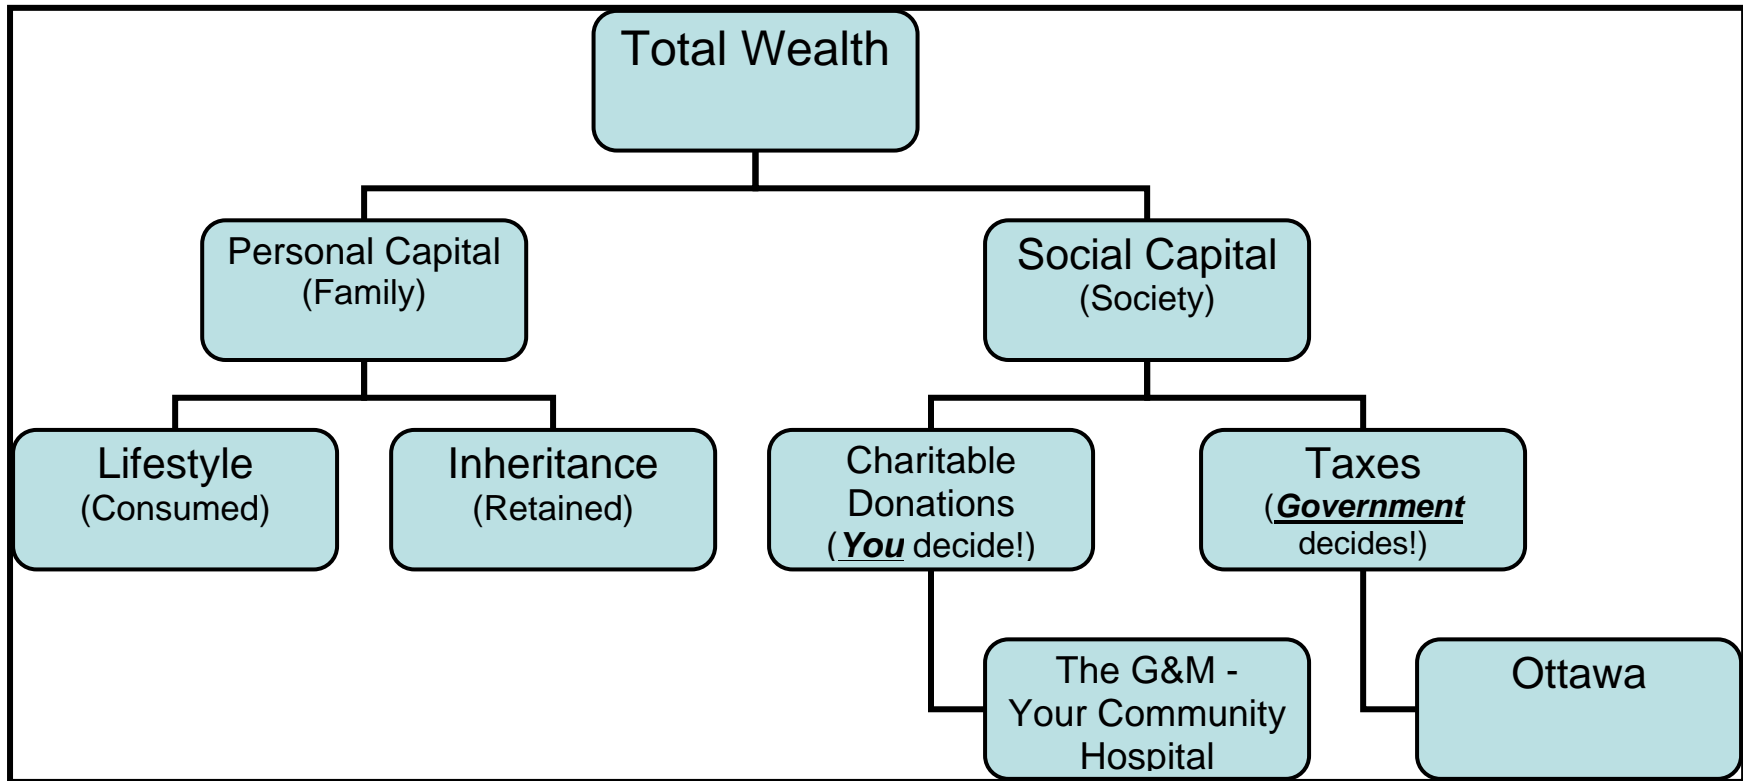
Total Wealth

Personal Capital
(Family)

Social Capital
(Society)

Lifestyle
(Consumed)

Inheritance
(Retained)

Charitable Donations
(***You*** decide!)

Taxes
(***Government*** decides!)

The G&M - Your Community Hospital

Ottawa